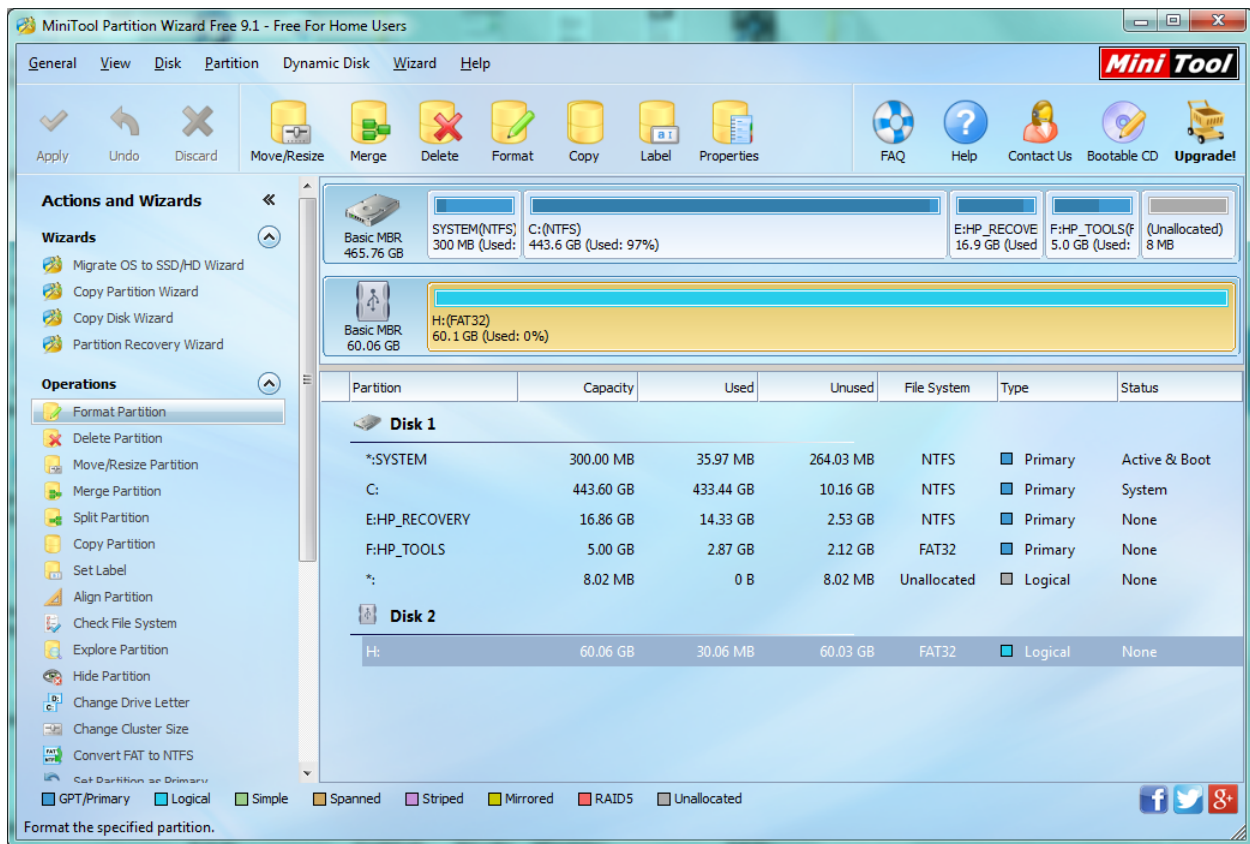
MiniTool Partition Wizard Free 9.1 - Free For Home Users

General View Disk Partition Dynamic Disk Wizard Help

Mini Tool

Apply Undo Discard Move/Resize Merge Delete Format Copy Label Properties FAQ Help Contact Us Bootable CD Upgrade!

Actions and Wizards «

Wizards

Migrate OS to SSD/HD Wizard
Copy Partition Wizard
Copy Disk Wizard
Partition Recovery Wizard

Operations

Format Partition
Delete Partition
Move/Resize Partition
Merge Partition
Split Partition
Copy Partition
Set Label
Align Partition
Check File System
Explore Partition
Hide Partition
Change Drive Letter
Change Cluster Size
Convert FAT to NTFS
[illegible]

Basic MBR
465.76 GB

SYSTEM(NTFS)
300 MB (Used:

C:(NTFS)
443.6 GB (Used: 97%)

E:HP_RECOVE
16.9 GB (Used

F:HP_TOOLS(F
5.0 GB (Used:

(Unallocated)
8 MB

Basic MBR
60.06 GB

H:(FAT32)
60.1 GB (Used: 0%)

| Partition | Capacity | Used | Unused | File System | Type | Status |
|---|---|---|---|---|---|---|
| Disk 1 | | | | | | |
| *:SYSTEM | 300.00 MB | 35.97 MB | 264.03 MB | NTFS | Primary | Active & Boot |
| C: | 443.60 GB | 433.44 GB | 10.16 GB | NTFS | Primary | System |
| E:HP_RECOVERY | 16.86 GB | 14.33 GB | 2.53 GB | NTFS | Primary | None |
| F:HP_TOOLS | 5.00 GB | 2.87 GB | 2.12 GB | FAT32 | Primary | None |
| *: | 8.02 MB | 0 B | 8.02 MB | Unallocated | Logical | None |
| Disk 2 | | | | | | |
| H: | 60.06 GB | 30.06 MB | 60.03 GB | FAT32 | Logical | None |

GPT/Primary Logical Simple Spanned Striped Mirrored RAID5 Unallocated

Format the specified partition.